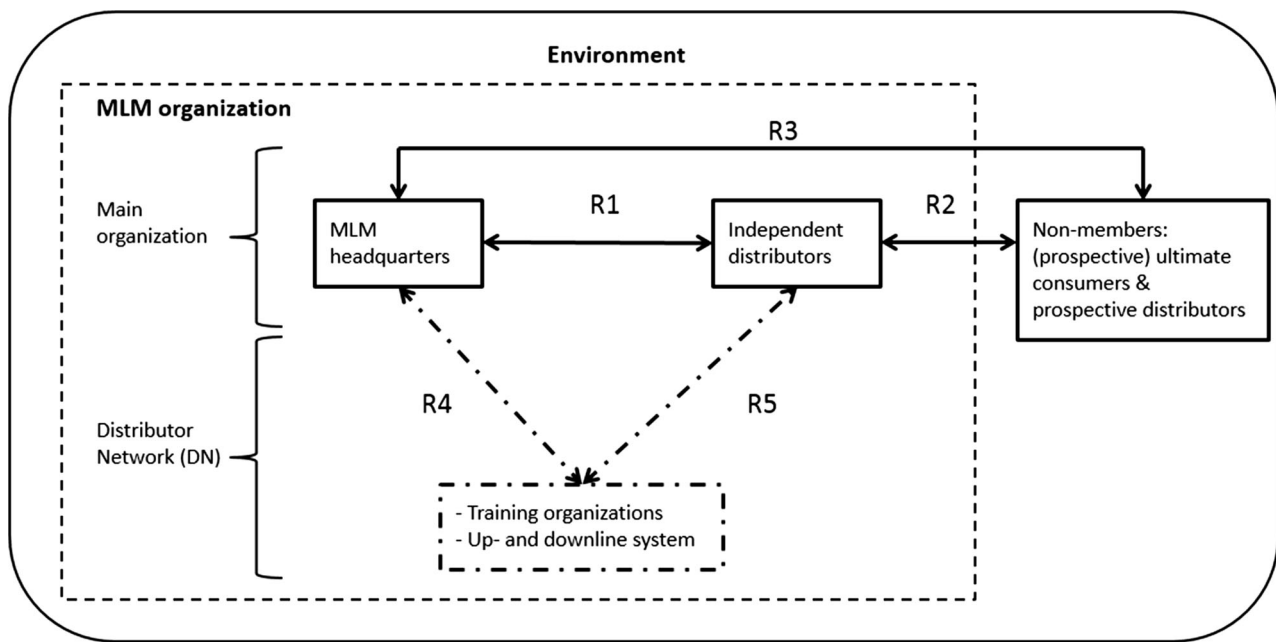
Environment

MLM organization

R3

Main organization

MLM headquarters

R1

Independent distributors

R2

Non-members: (prospective) ultimate consumers & prospective distributors

Distributor Network (DN)

R4

R5

- Training organizations
- Up- and downline system